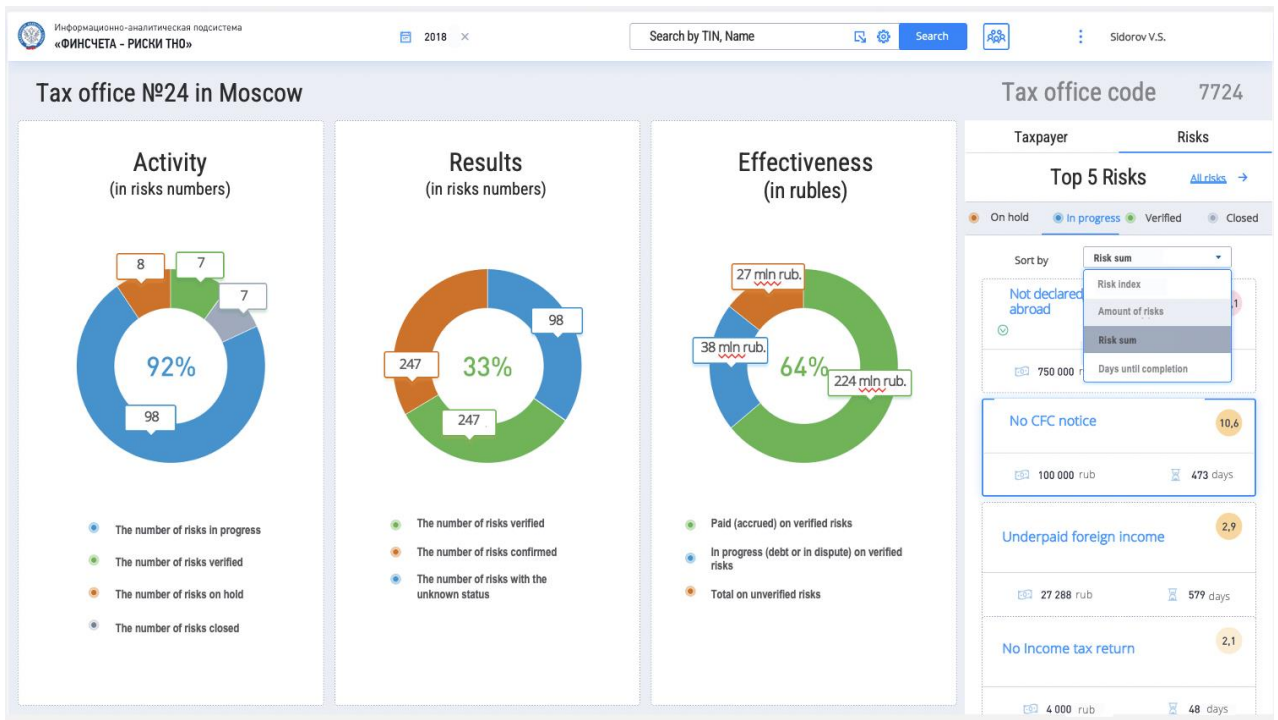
Информационно-аналитическая подсистема
«ФИНСЧЕТА - РИСКИ ТНО»

2018 ×

Search by TIN, Name

Search

Sidorov V.S.

Tax office №24 in Moscow

Tax office code 7724

Activity
(in risks numbers)

8
7
7
92%
98

The number of risks in progress
The number of risks verified
The number of risks on hold
The number of risks closed

Results
(in risks numbers)

98
247
33%
247

The number of risks verified
The number of risks confirmed
The number of risks with the unknown status

Effectiveness
(in rubles)

27 mln rub.
38 mln rub.
64%
224 mln rub.

Paid (accrued) on verified risks
In progress (debt or in dispute) on verified risks
Total on unverified risks

Taxpayer
Risks

Top 5 Risks
All risks →

On hold
In progress
Verified
Closed

Sort by
Risk sum

Risk index
Amount of risks
Risk sum
Days until completion

Not declared abroad
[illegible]1

750 000 r

No CFC notice
10,6
100 000 rub
473 days

Underpaid foreign income
2,9
27 288 rub
579 days

No Income tax return
2,1
4 000 rub
48 days